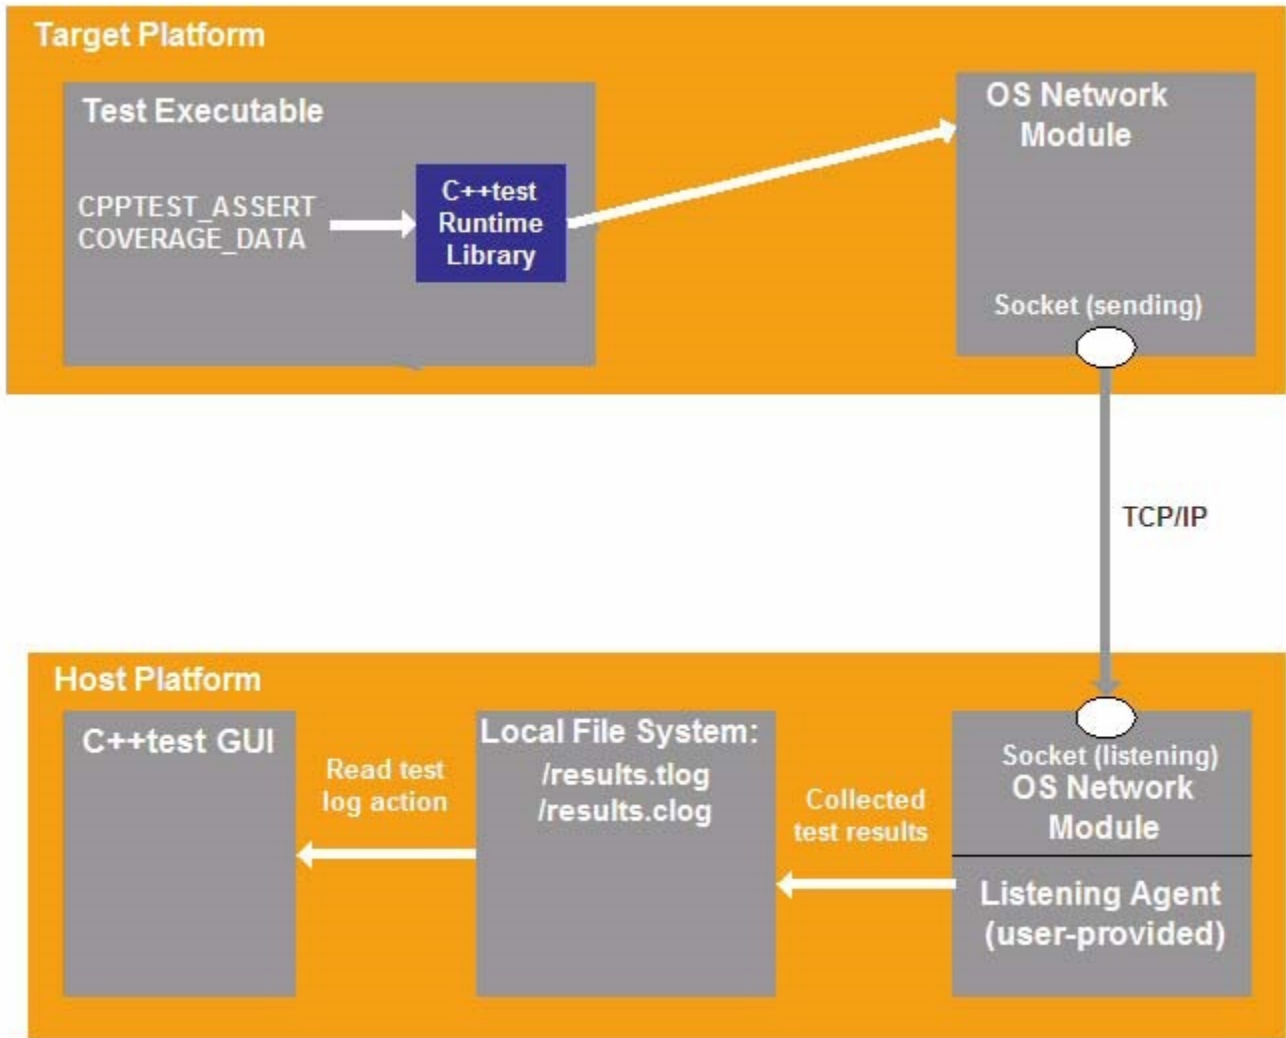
Target Platform

Test Executable

CPPTEST_ASSERT
COVERAGE_DATA

C++test Runtime Library

OS Network Module

Socket (sending)

TCP/IP

Host Platform

C++test GUI

Read test log action

Local File System:
/results.tlog
/results.clog

Collected test results

Socket (listening)
OS Network Module

Listening Agent (user-provided)